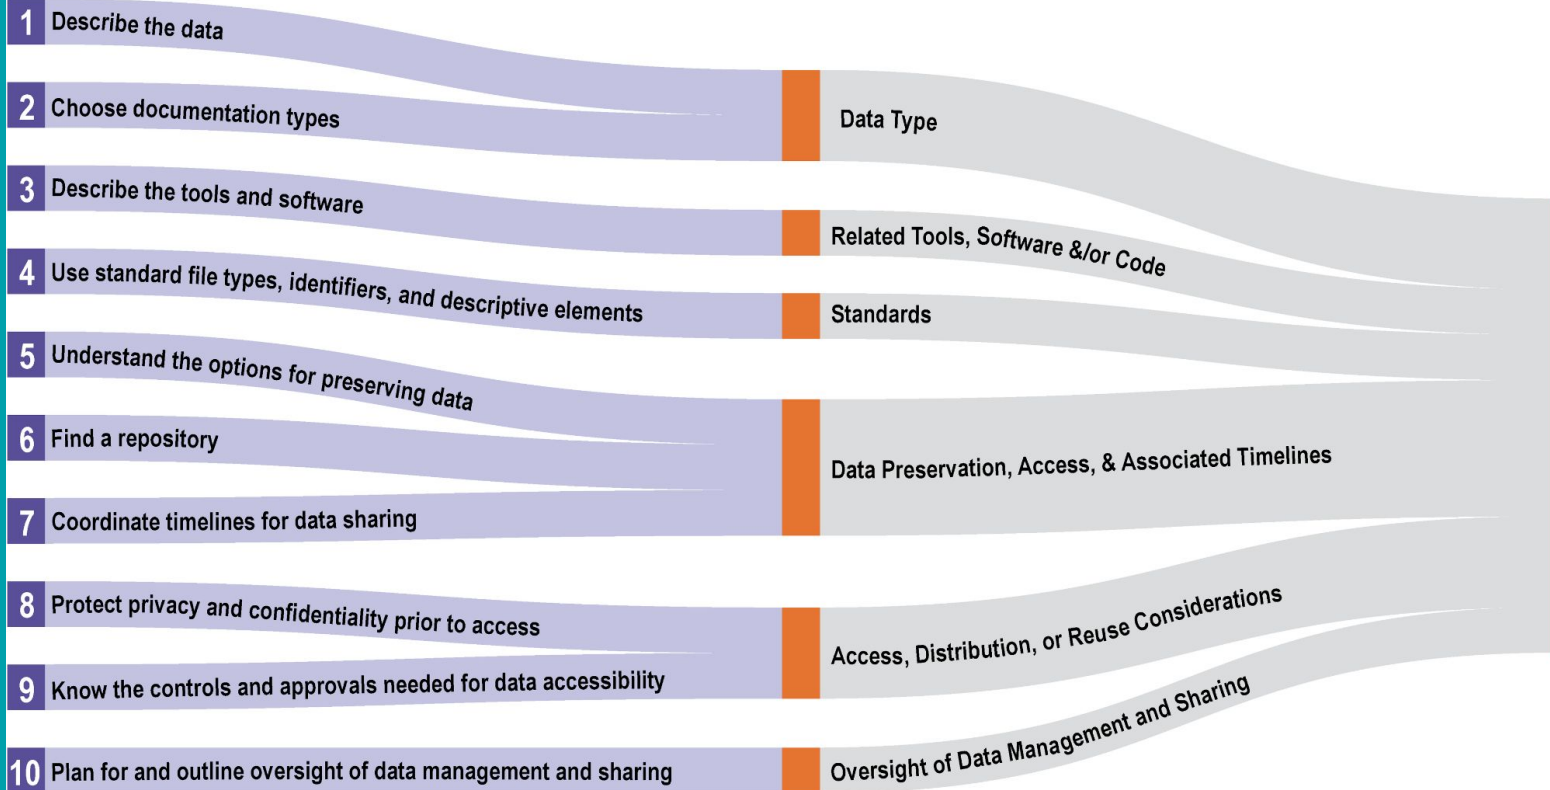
1 Describe the data

2 Choose documentation types

3 Describe the tools and software

4 Use standard file types, identifiers, and descriptive elements

5 Understand the options for preserving data

6 Find a repository

7 Coordinate timelines for data sharing

8 Protect privacy and confidentiality prior to access

9 Know the controls and approvals needed for data accessibility

10 Plan for and outline oversight of data management and sharing

Data Type

Related Tools, Software &/or Code

Standards

Data Preservation, Access, & Associated Timelines

Access, Distribution, or Reuse Considerations

Oversight of Data Management and Sharing